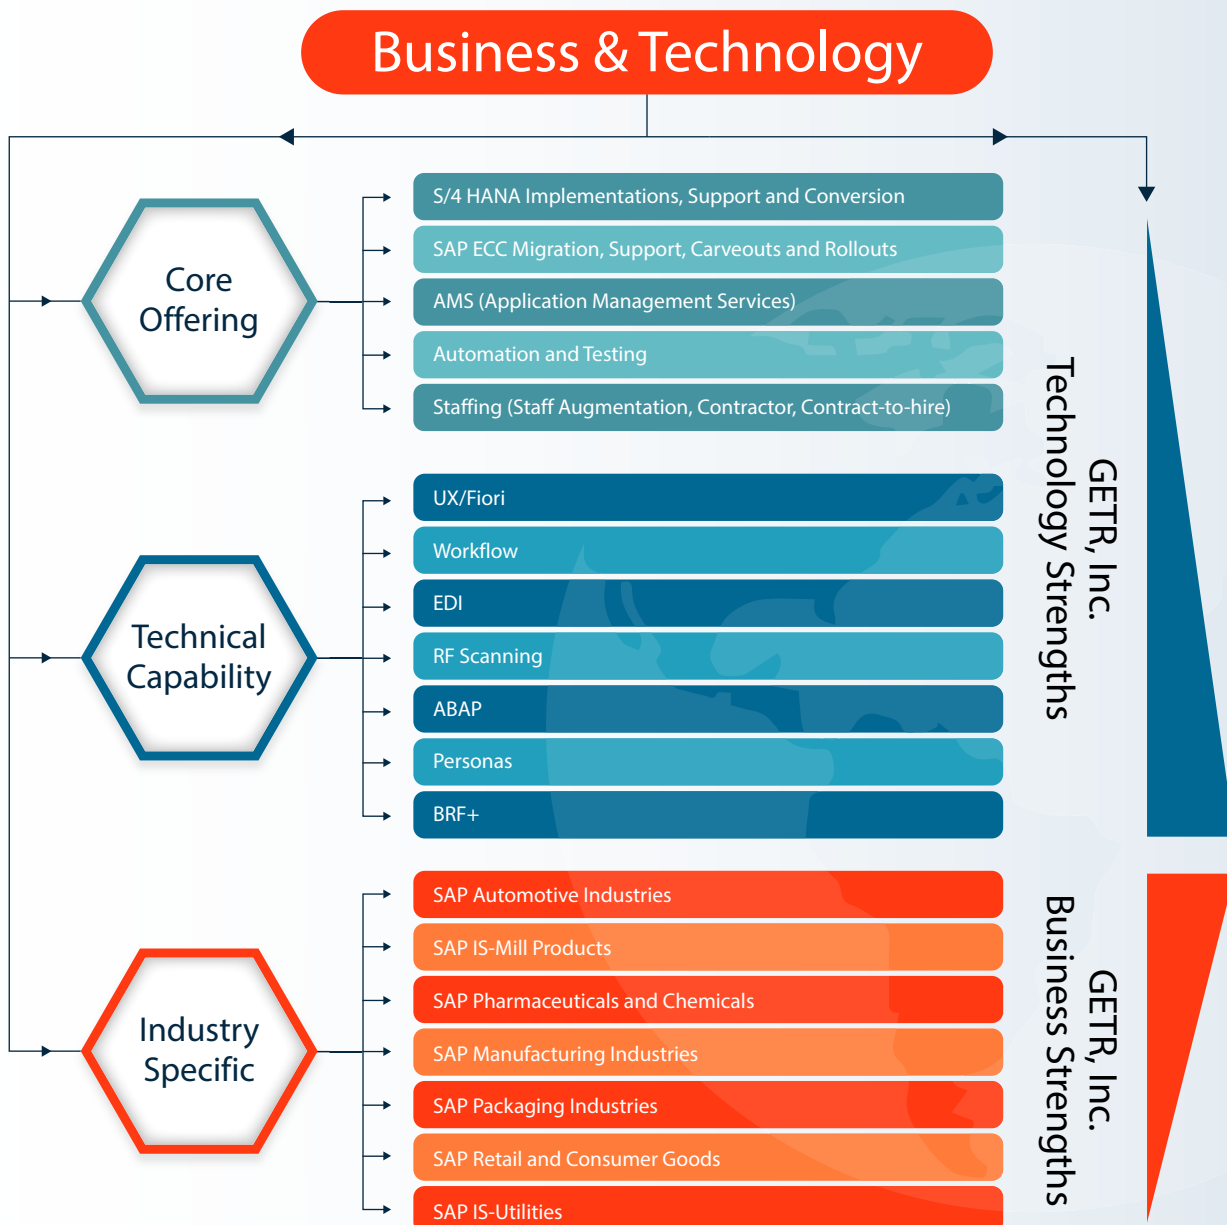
Business & Technology

Core Offering

S/4 HANA Implementations, Support and Conversion

SAP ECC Migration, Support, Carveouts and Rollouts

AMS (Application Management Services)

Automation and Testing

Staffing (Staff Augmentation, Contractor, Contract-to-hire)

Technical Capability

UX/Fiori

Workflow

EDI

RF Scanning

ABAP

Personas

BRF+

GETR, Inc. Technology Strengths

Industry Specific

SAP Automotive Industries

SAP IS-Mill Products

SAP Pharmaceuticals and Chemicals

SAP Manufacturing Industries

SAP Packaging Industries

SAP Retail and Consumer Goods

SAP IS-Utilities

GETR, Inc. Business Strengths